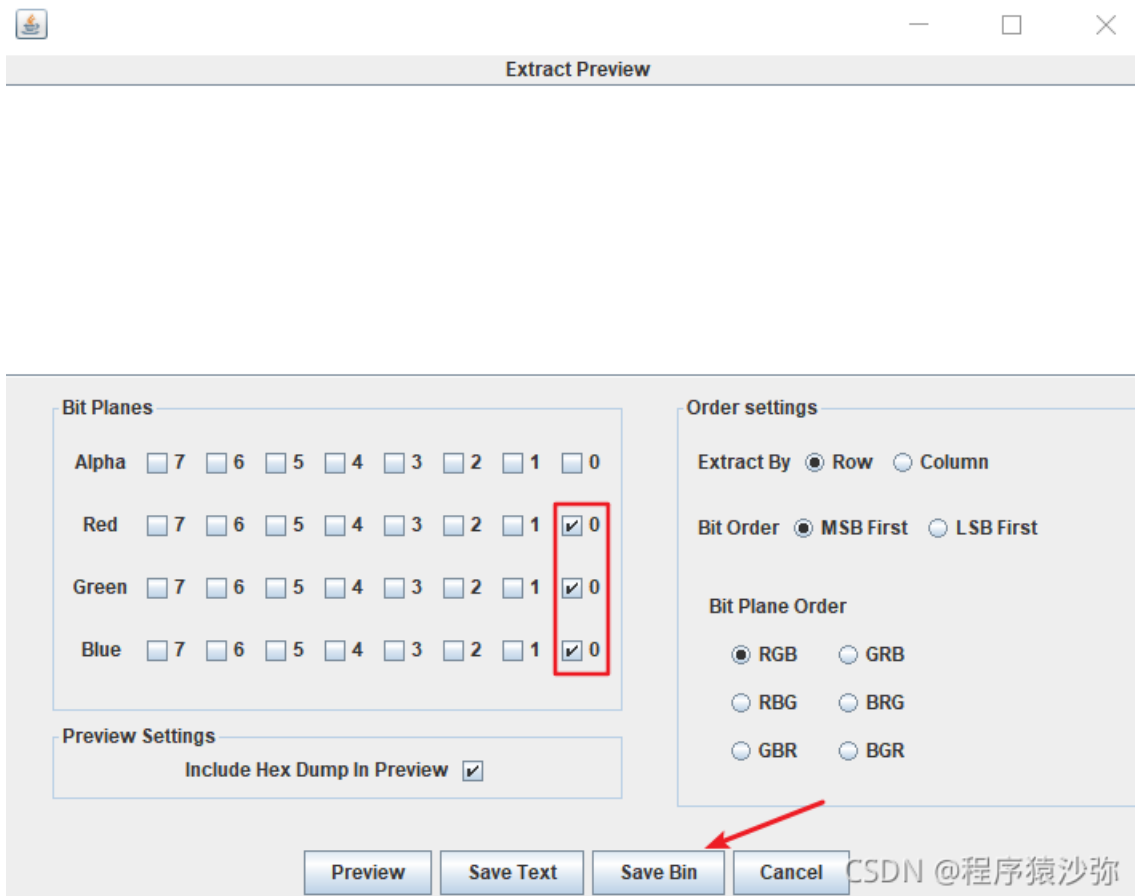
Extract Preview

Bit Planes

Alpha 7 6 5 4 3 2 1 0

Red 7 6 5 4 3 2 1 0

Green 7 6 5 4 3 2 1 0

Blue 7 6 5 4 3 2 1 0

Preview Settings

Include Hex Dump In Preview

Order settings

Extract By Row Column

Bit Order MSB First LSB First

Bit Plane Order

RGB GRB

RBG BRG

GBR BGR

Preview Save Text Save Bin Cancel

CSDN @程序猿沙弥